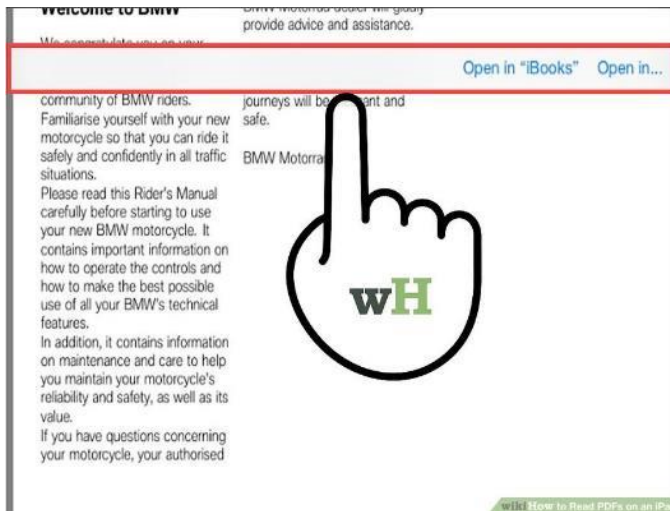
Welcome to BMW

We congratulate you on your

community of BMW riders. Familiarise yourself with your new motorcycle so that you can ride it safely and confidently in all traffic situations.
Please read this Rider's Manual carefully before starting to use your new BMW motorcycle. It contains important information on how to operate the controls and how to make the best possible use of all your BMW's technical features.
In addition, it contains information on maintenance and care to help you maintain your motorcycle's reliability and safety, as well as its value.
If you have questions concerning your motorcycle, your authorised

BMW Motorrad dealer will gladly provide advice and assistance.

Open in "iBooks" Open in...

journeys will be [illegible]ant and safe.

BMW Motorra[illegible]

wH

wiki How to Read PDFs on an iPa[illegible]